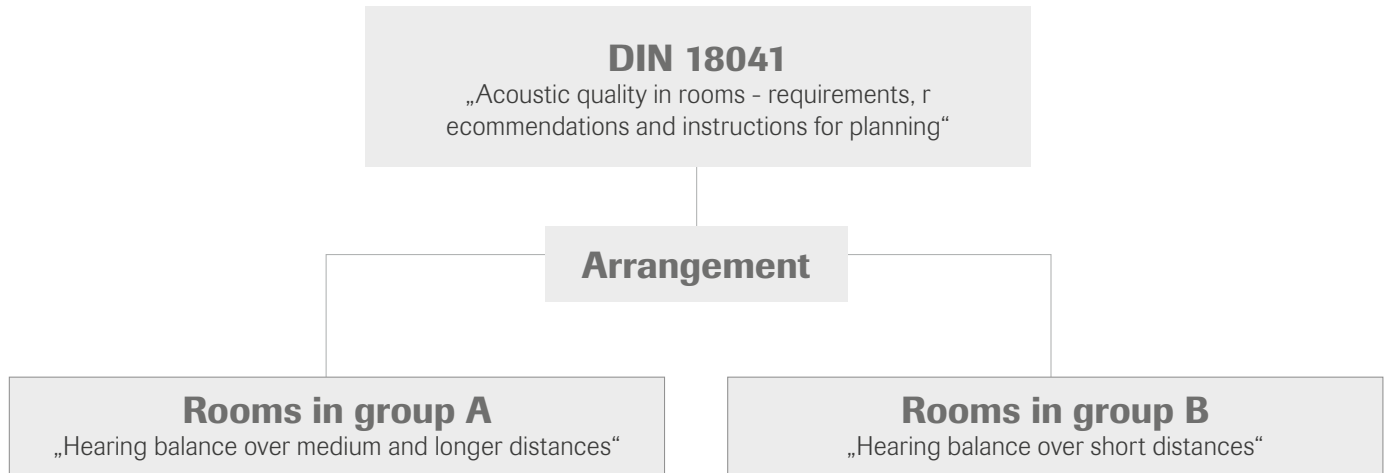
DIN 18041
„Acoustic quality in rooms - requirements, r ecommendations and instructions for planning“

Arrangement

Rooms in group A
„Hearing balance over medium and longer distances“

Rooms in group B
„Hearing balance over short distances“